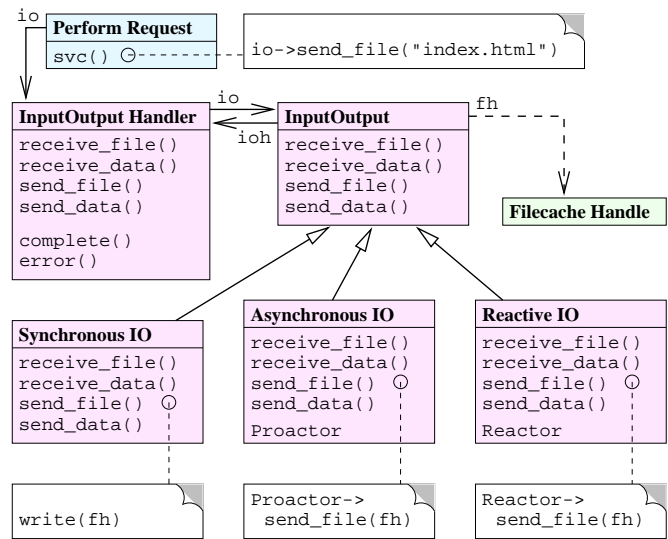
io

Perform Request

svc()

io->send_file("index.html")

io

ioh

fh

InputOutput Handler

receive_file()
receive_data()
send_file()
send_data()

complete()
error()

InputOutput

receive_file()
receive_data()
send_file()
send_data()

Filecache Handle

Synchronous IO

receive_file()
receive_data()
send_file()
send_data()

Asynchronous IO

receive_file()
receive_data()
send_file()
send_data()

Proactor

Reactive IO

receive_file()
receive_data()
send_file()
send_data()

Reactor

write(fh)

Proactor->
send_file(fh)

Reactor->
send_file(fh)